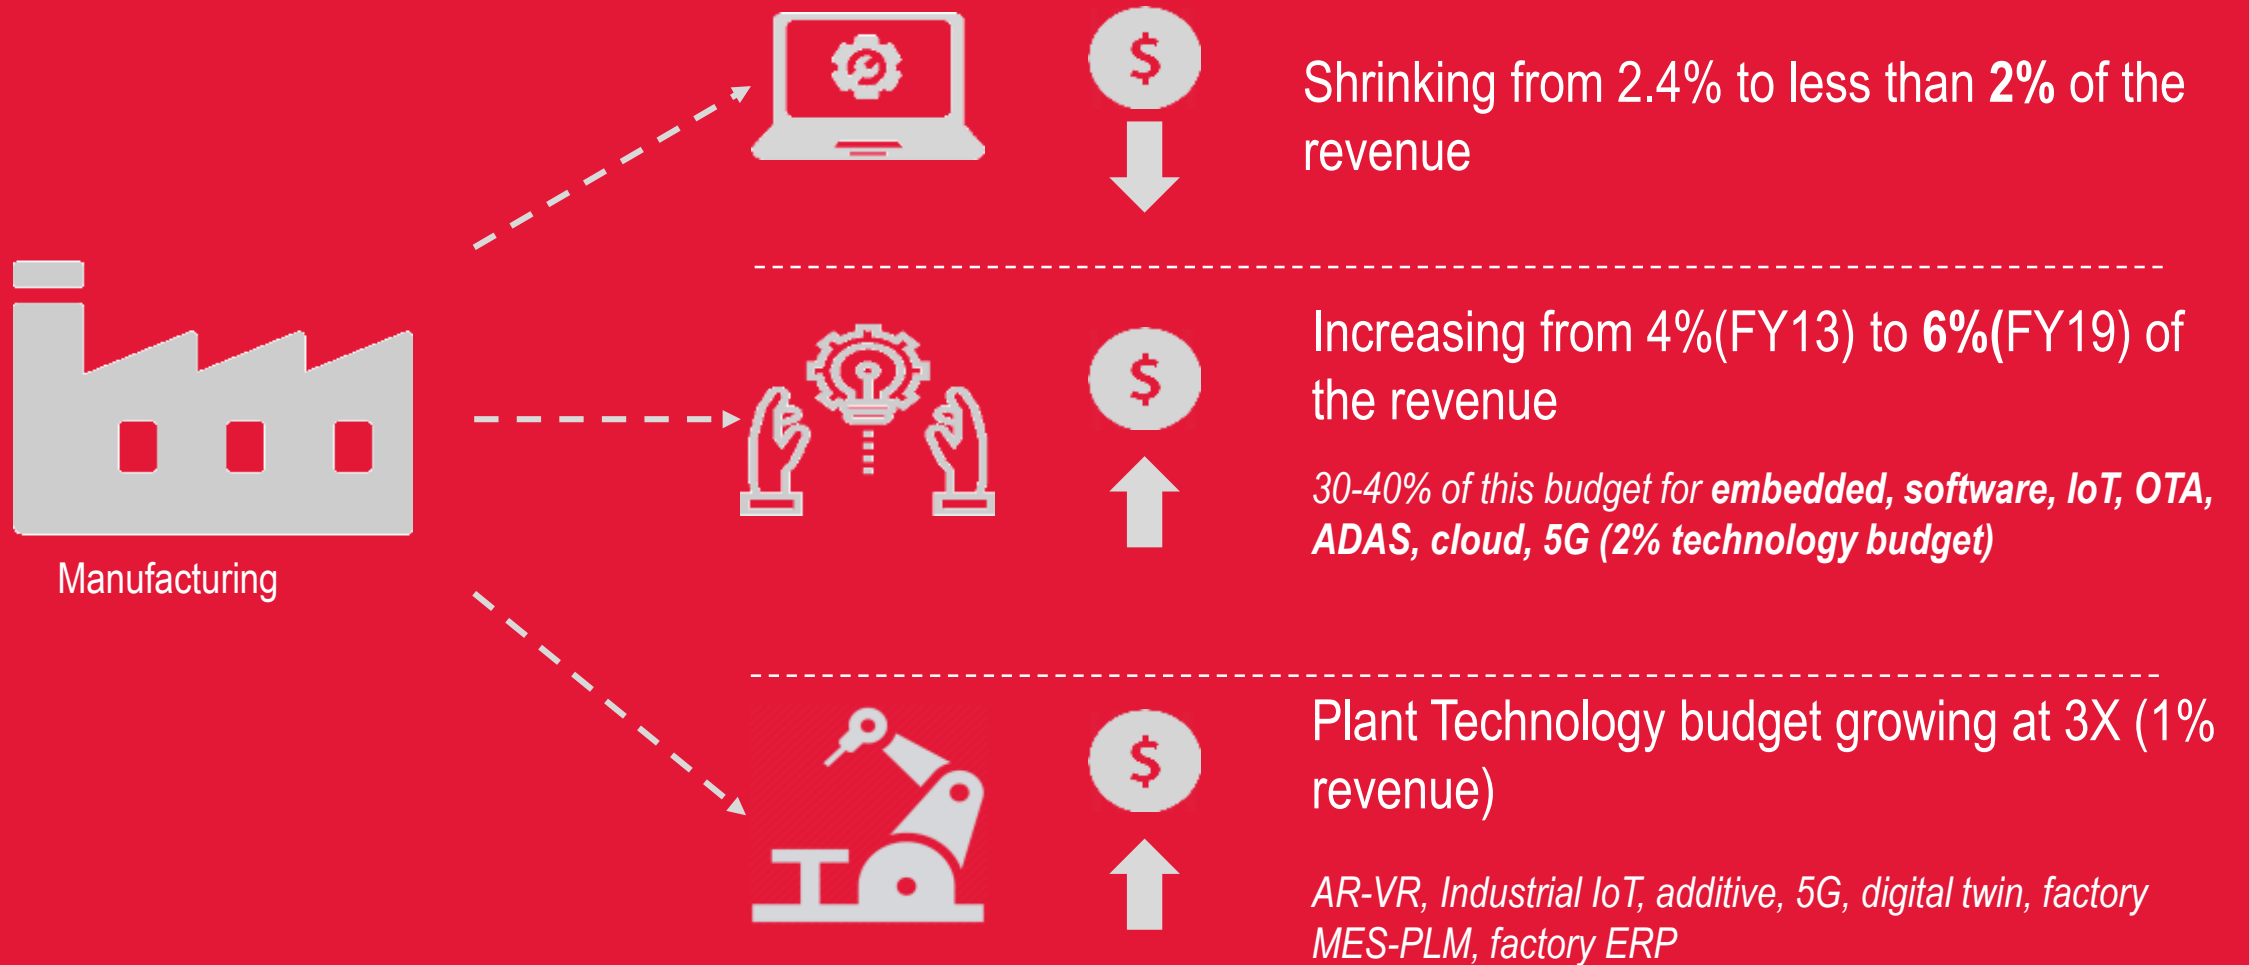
Manufacturing

$

Shrinking from 2.4% to less than **2%** of the revenue

$

Increasing from 4%(FY13) to **6%(**FY19) of the revenue

*30-40% of this budget for **embedded, software, IoT, OTA, ADAS, cloud, 5G (2% technology budget)***

$

Plant Technology budget growing at 3X (1% revenue)

*AR-VR, Industrial IoT, additive, 5G, digital twin, factory MES-PLM, factory ERP*